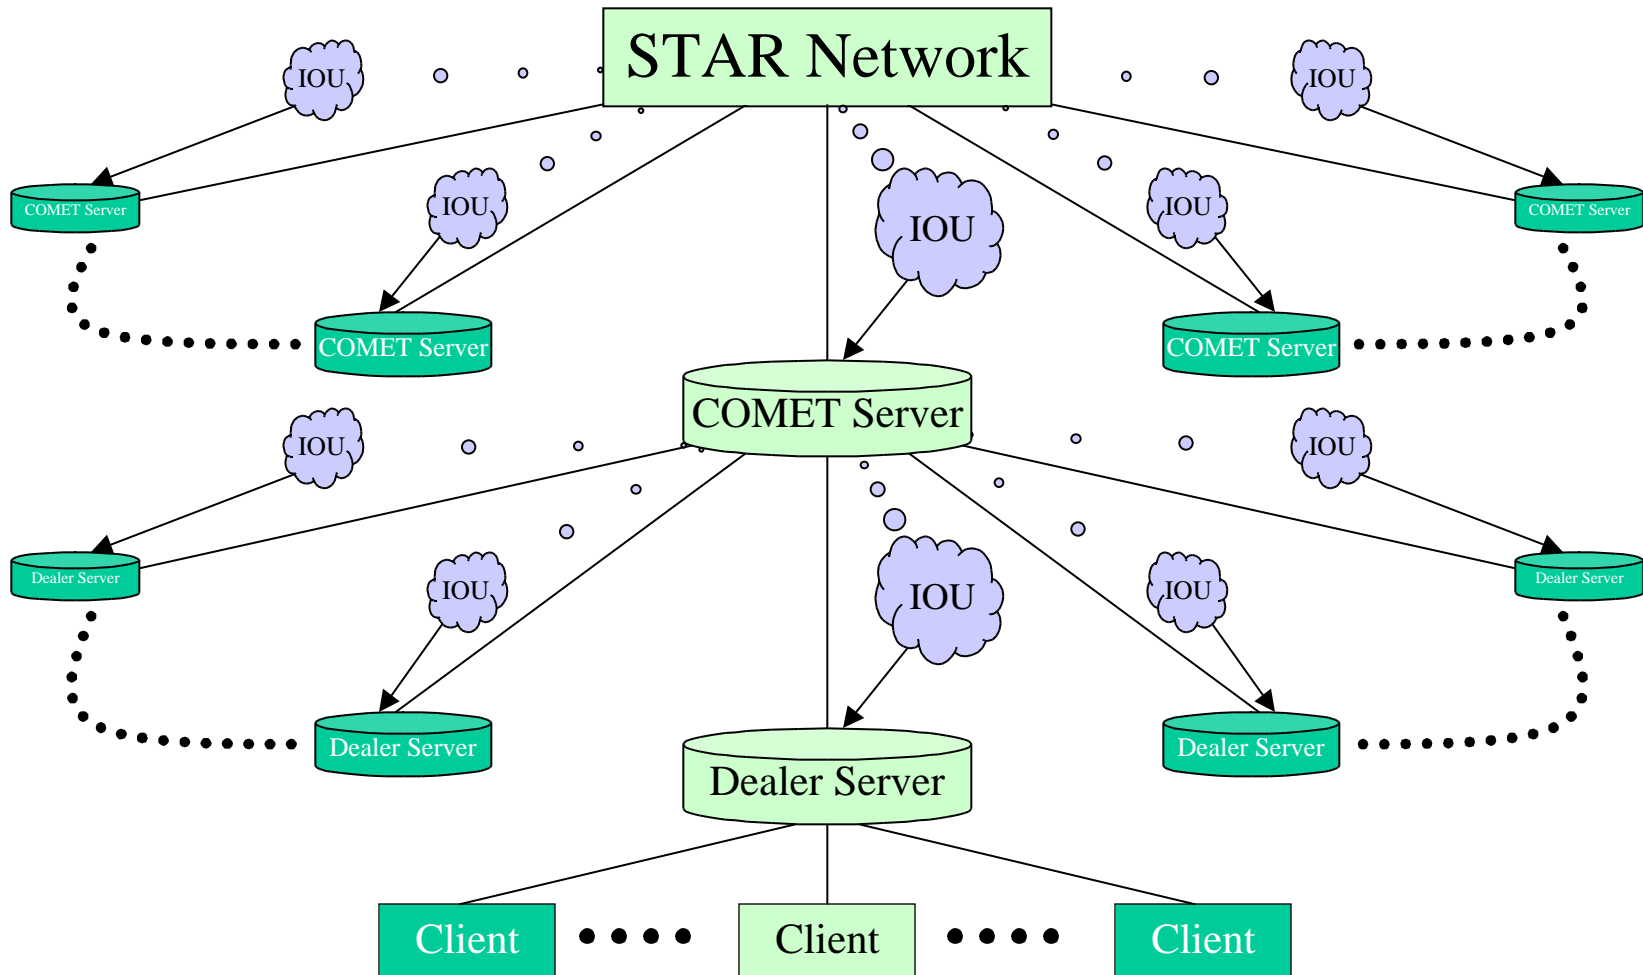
STAR Network

IOU

IOU

COMET Server

IOU

IOU

IOU

COMET Server

COMET Server

COMET Server

COMET Server

IOU

IOU

Dealer Server

IOU

IOU

IOU

Dealer Server

Dealer Server

Dealer Server

Dealer Server

Client

Client

Client